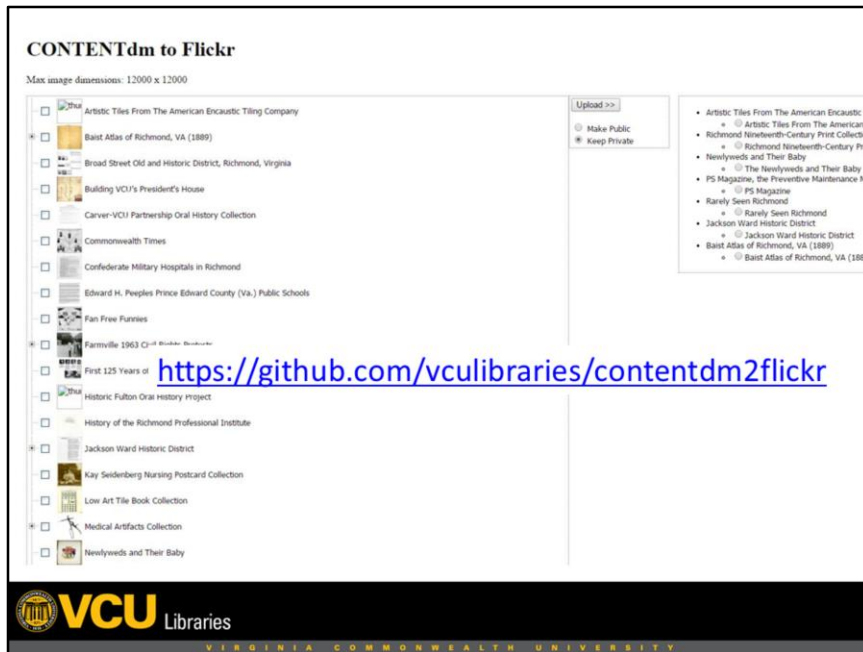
CONTENTdm to Flickr

Max image dimensions: 12000 x 12000

thu Artistic Tiles From The American Encaustic Tiling Company
Baist Atlas of Richmond, VA (1889)
Broad Street Old and Historic District, Richmond, Virginia
Building VCU's President's House
Carver-VCU Partnership Oral History Collection
Commonwealth Times
Confederate Military Hospitals in Richmond
Edward H. Peeples Prince Edward County (Va.) Public Schools
Fan Free Funnies
Farmville 1963 Ci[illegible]
First 125 Years o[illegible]
thu Historic Fulton Oral History Project
History of the Richmond Professional Institute
Jackson Ward Historic District
Kay Seidenberg Nursing Postcard Collection
Low Art Tile Book Collection
Medical Artifacts Collection
Newlyweds and Their Baby

https://github.com/vculibraries/contentdm2flickr

Upload >>

Make Public
Keep Private

• Artistic Tiles From The American Encaustic
  ◦ Artistic Tiles From The American
• Richmond Nineteenth-Century Print Collecti
  ◦ Richmond Nineteenth-Century Pr
• Newlyweds and Their Baby
  ◦ The Newlyweds and Their Baby
• PS Magazine, the Preventive Maintenance M
  ◦ PS Magazine
• Rarely Seen Richmond
  ◦ Rarely Seen Richmond
• Jackson Ward Historic District
  ◦ Jackson Ward Historic District
• Baist Atlas of Richmond, VA (1889)
  ◦ Baist Atlas of Richmond, VA (188

VCU Libraries
VIRGINIA COMMONWEALTH UNIVERSITY